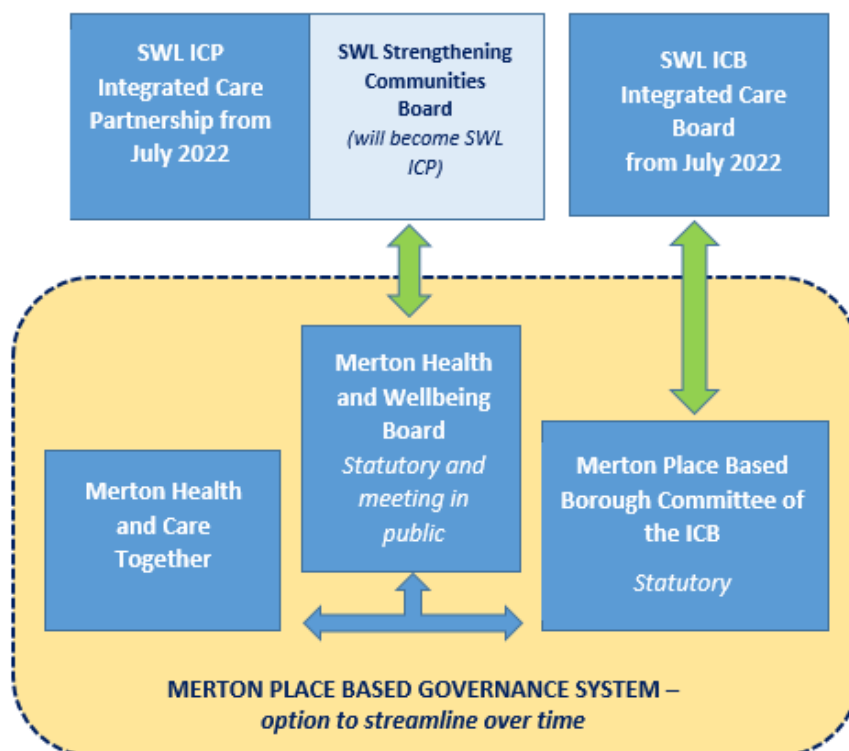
SWL ICP Integrated Care Partnership from July 2022

SWL Strengthening Communities Board
(will become SWL ICP)

SWL ICB Integrated Care Board from July 2022

Merton Health and Wellbeing Board
Statutory and meeting in public

Merton Health and Care Together

Merton Place Based Borough Committee of the ICB
Statutory

MERTON PLACE BASED GOVERNANCE SYSTEM –
option to streamline over time